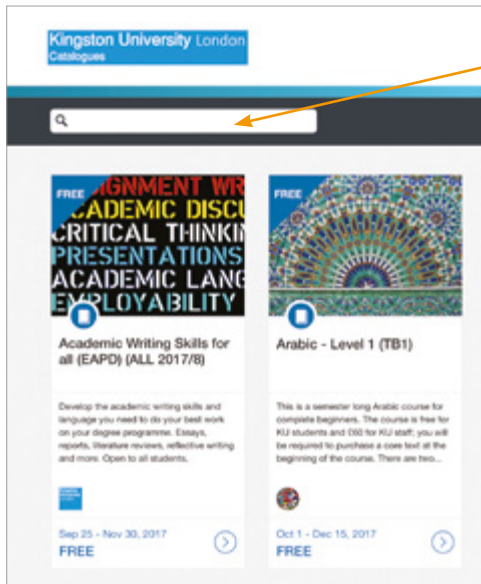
Kingston University London
Catalogues

FREE
SIGNMENT WR
ACADEMIC DISCU
CRITICAL THINKIN
PRESENTATIONS
ACADEMIC LANG
EMPLOYABILITY

Academic Writing Skills for all (EAPD) (ALL 2017/8)

Develop the academic writing skills and language you need to do your best work on your degree programme. Essays, reports, literature reviews, reflective writing and more. Open to all students.

Sep 25 - Nov 30, 2017
FREE

FREE

Arabic - Level 1 (TB1)

This is a semester long Arabic course for complete beginners. The course is free for KU students and £60 for KU staff; you will be required to purchase a core text at the beginning of the course. There are two...

Oct 1 - Dec 15, 2017
FREE